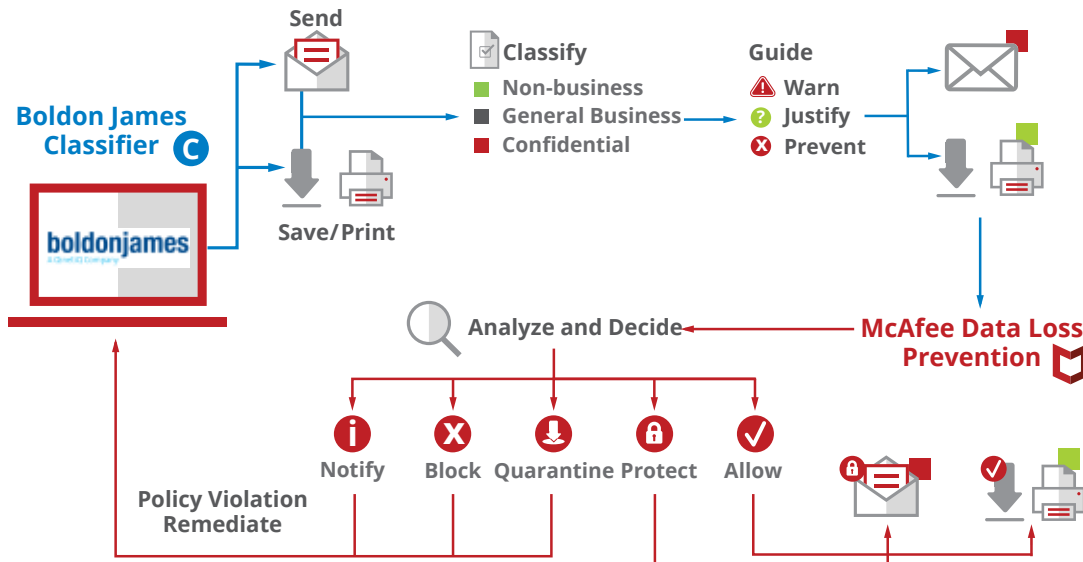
Send

Classify
Non-business
General Business
Confidential

Guide
Warn
Justify
Prevent

Boldon James Classifier

boldonjames
A QinetiQ Company

Save/Print

Analyze and Decide

McAfee Data Loss Prevention

Notify
Block
Quarantine
Protect
Allow

Policy Violation Remediate